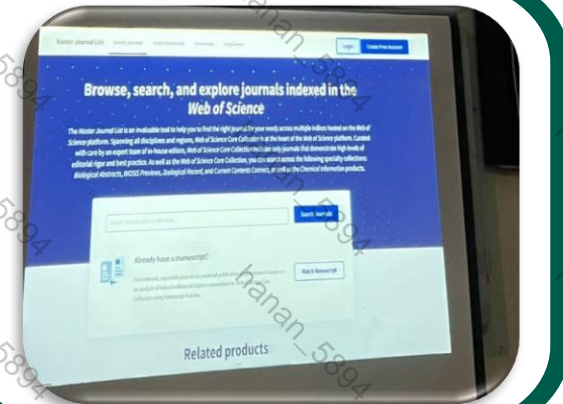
Master Journal List   Search Journals   Match Manuscript   Downloads   Help Center   Login   Create Free Account

Browse, search, and explore journals indexed in the Web of Science

The Master Journal List is an invaluable tool to help you to find the right journal for your needs across multiple indices hosted on the Web of Science platform. Spanning all disciplines and regions, Web of Science Core Collection is at the heart of the Web of Science platform. Curated with care by an expert team of in-house editors, Web of Science Core Collection includes only journals that demonstrate high levels of editorial rigor and best practice. As well as the Web of Science Core Collection, you can search across the following specialty collections: Biological Abstracts, BIOSIS Previews, Zoological Record, and Current Contents Connect, as well as the Chemical Information products.

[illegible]   Search Journals

Already have a manuscript?

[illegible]   Match Manuscript

Related products

hanan_5894
5894
hanan_5894
5894
hanan_5894
5894